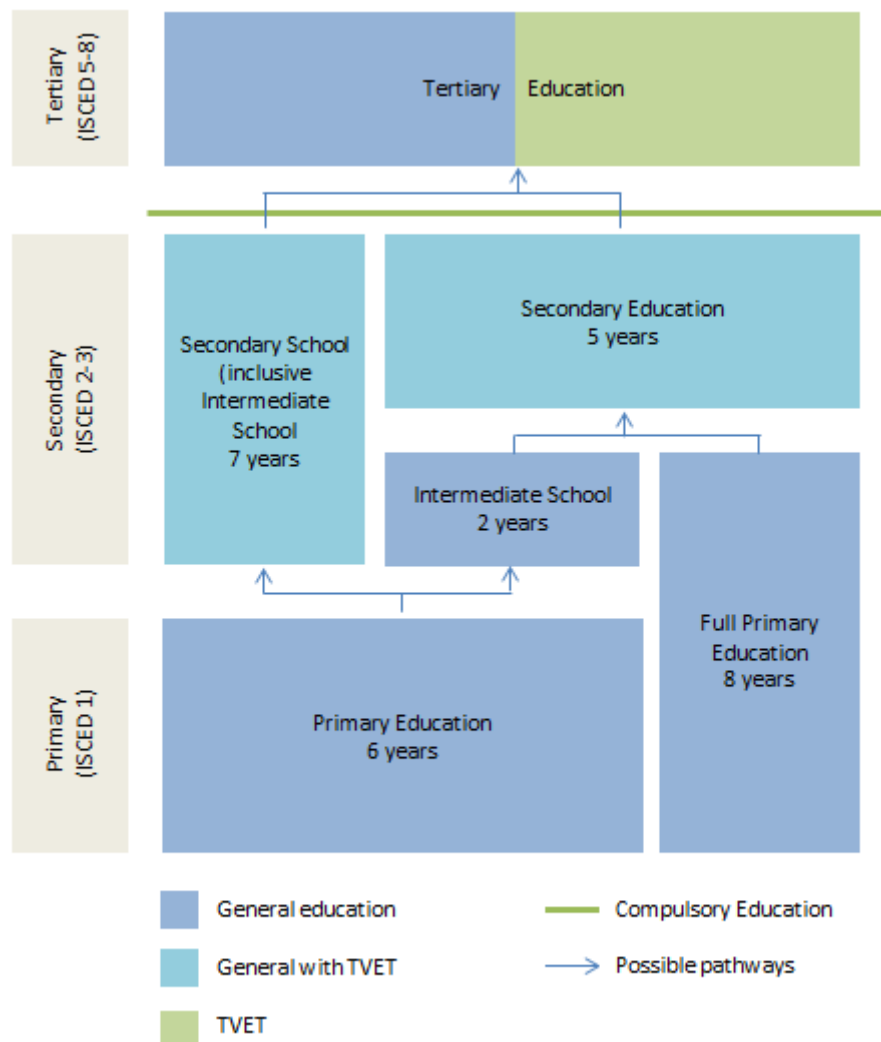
Tertiary (ISCED 5-8)

Tertiary Education

Secondary (ISCED 2-3)

Secondary School (inclusive Intermediate School 7 years

Secondary Education 5 years

Intermediate School 2 years

Primary (ISCED 1)

Primary Education 6 years

Full Primary Education 8 years

General education

General with TVET

TVET

Compulsory Education

Possible pathways